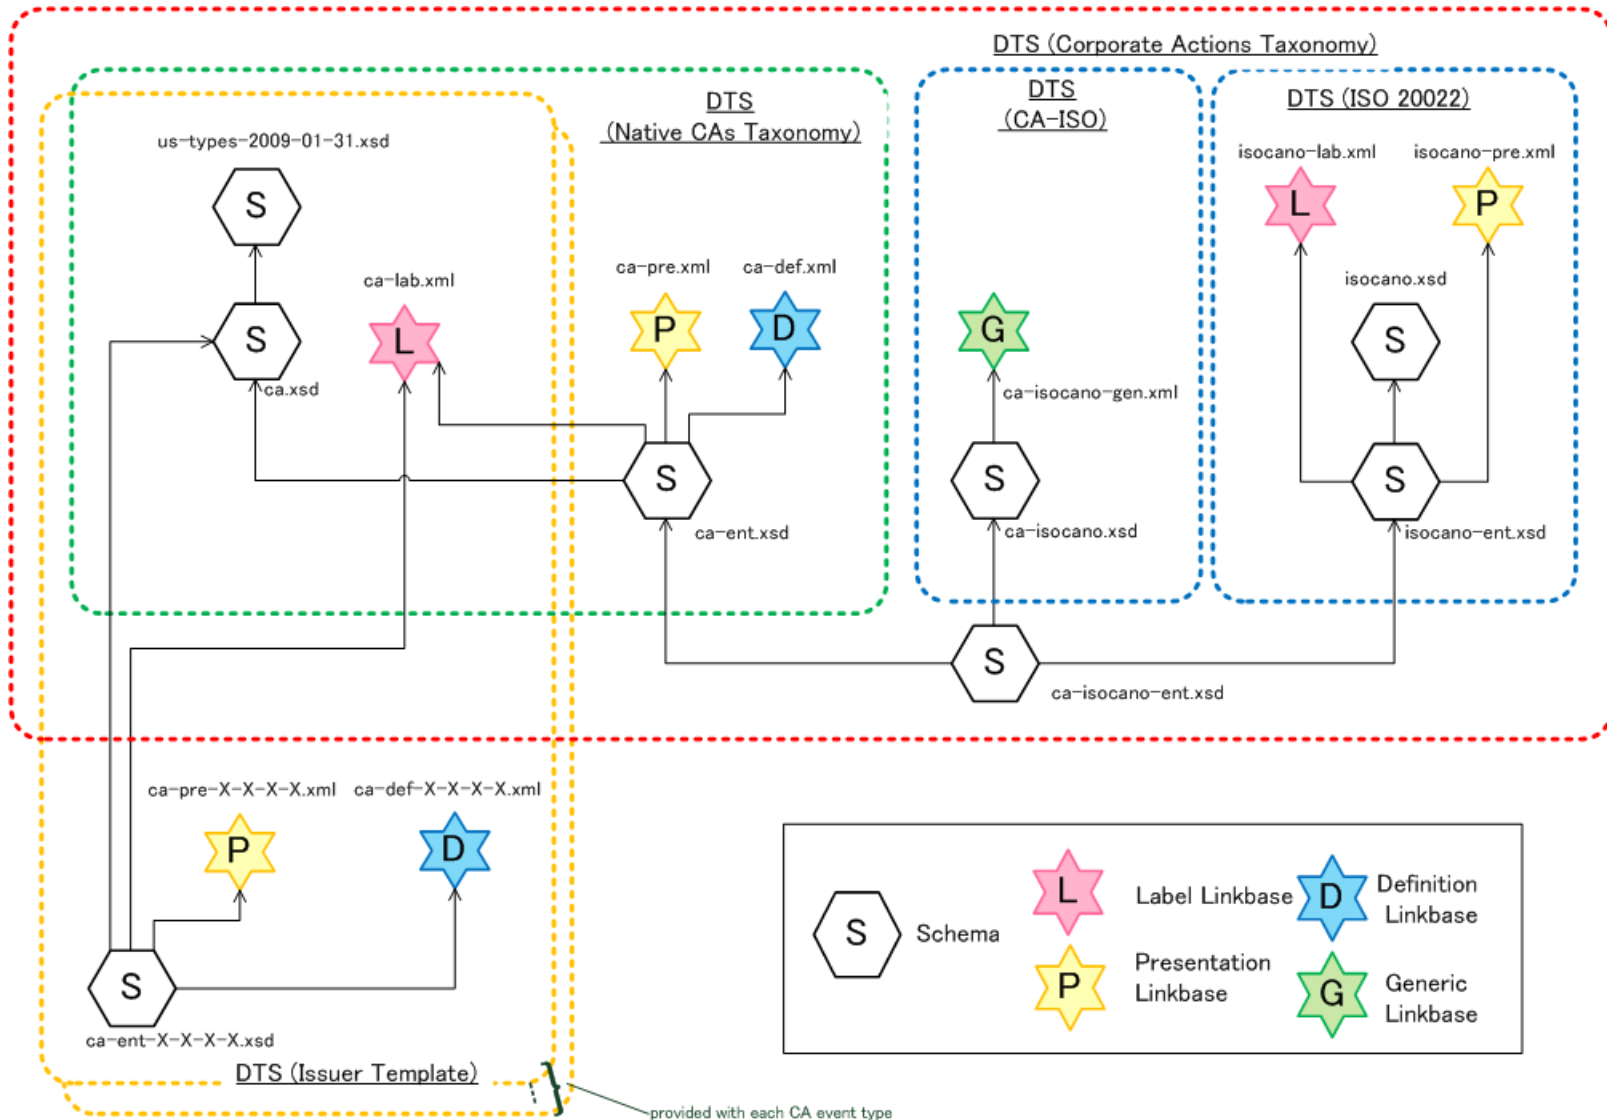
DTS (Corporate Actions Taxonomy)

DTS (Native CAs Taxonomy)

us-types-2009-01-31.xsd

S

S

ca.xsd

ca-lab.xml

L

ca-pre.xml

P

ca-def.xml

D

S

ca-ent.xsd

DTS (CA-ISO)

G

ca-isocano-gen.xml

S

ca-isocano.xsd

DTS (ISO 20022)

isocano-lab.xml

L

isocano-pre.xml

P

isocano.xsd

S

S

isocano-ent.xsd

S

ca-isocano-ent.xsd

ca-pre-X-X-X-X.xml

P

ca-def-X-X-X-X.xml

D

S

ca-ent-X-X-X-X.xsd

DTS (Issuer Template)

provided with each CA event type

S Schema

L Label Linkbase

D Definition Linkbase

P Presentation Linkbase

G Generic Linkbase